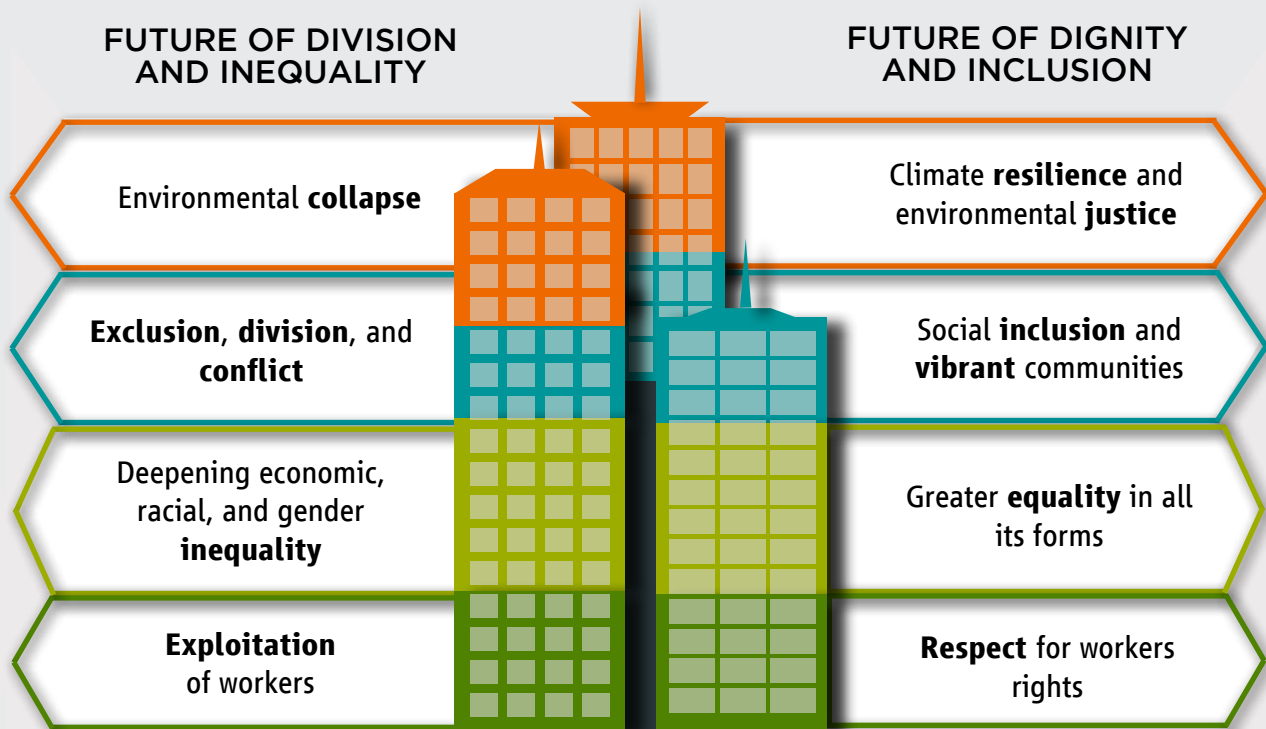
FUTURE OF DIVISION AND INEQUALITY

Environmental **collapse**

**Exclusion**, **division**, and **conflict**

Deepening economic, racial, and gender **inequality**

**Exploitation** of workers

FUTURE OF DIGNITY AND INCLUSION

Climate **resilience** and environmental **justice**

Social **inclusion** and **vibrant** communities

Greater **equality** in all its forms

**Respect** for workers rights